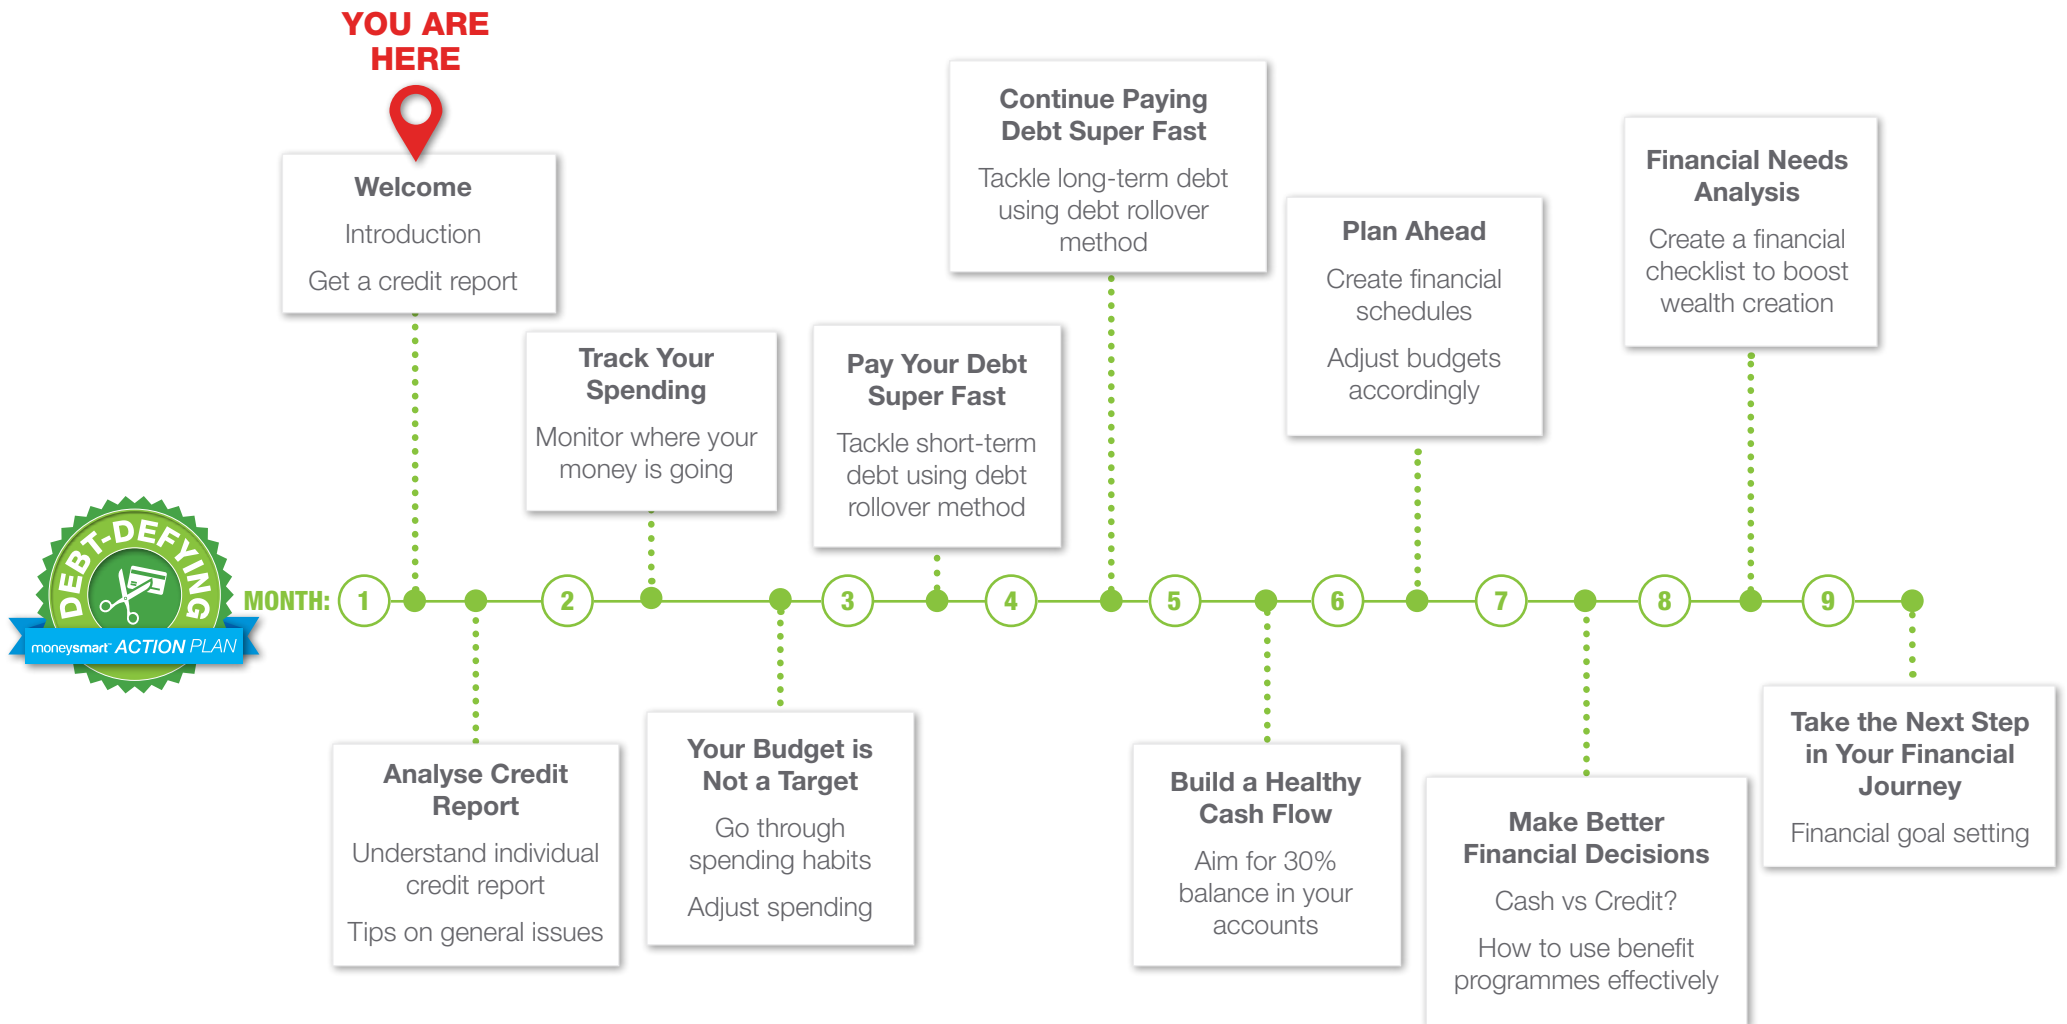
YOU ARE HERE

Welcome

Introduction

Get a credit report

Track Your Spending

Monitor where your money is going

Pay Your Debt Super Fast

Tackle short-term debt using debt rollover method

Continue Paying Debt Super Fast

Tackle long-term debt using debt rollover method

Plan Ahead

Create financial schedules

Adjust budgets accordingly

Financial Needs Analysis

Create a financial checklist to boost wealth creation

DEBT-DEFYING

moneysmart ACTION PLAN

MONTH: 1 2 3 4 5 6 7 8 9

Analyse Credit Report

Understand individual credit report

Tips on general issues

Your Budget is Not a Target

Go through spending habits

Adjust spending

Build a Healthy Cash Flow

Aim for 30% balance in your accounts

Make Better Financial Decisions

Cash vs Credit?

How to use benefit programmes effectively

Take the Next Step in Your Financial Journey

Financial goal setting